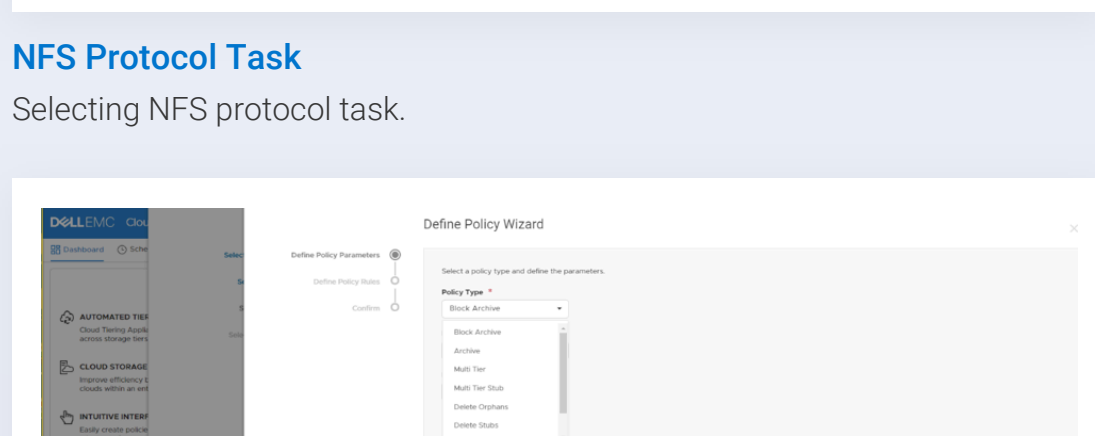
NFS Protocol Task

Selecting NFS protocol task.

DELLEMC Clou

Dashboard Sche

Selec

AUTOMATED TIER
Cloud Tiering Appli across storage tiers

CLOUD STORAGE
Improve efficiency clouds within an ent

INTUITIVE INTERF
Easily create policie

Define Policy Wizard

Define Policy Parameters

Define Policy Rules

Confirm

Select a policy type and define the parameters.

Policy Type *

Block Archive

Block Archive

Archive

Multi Tier

Multi Tier Stub

Delete Orphans

Delete Stubs